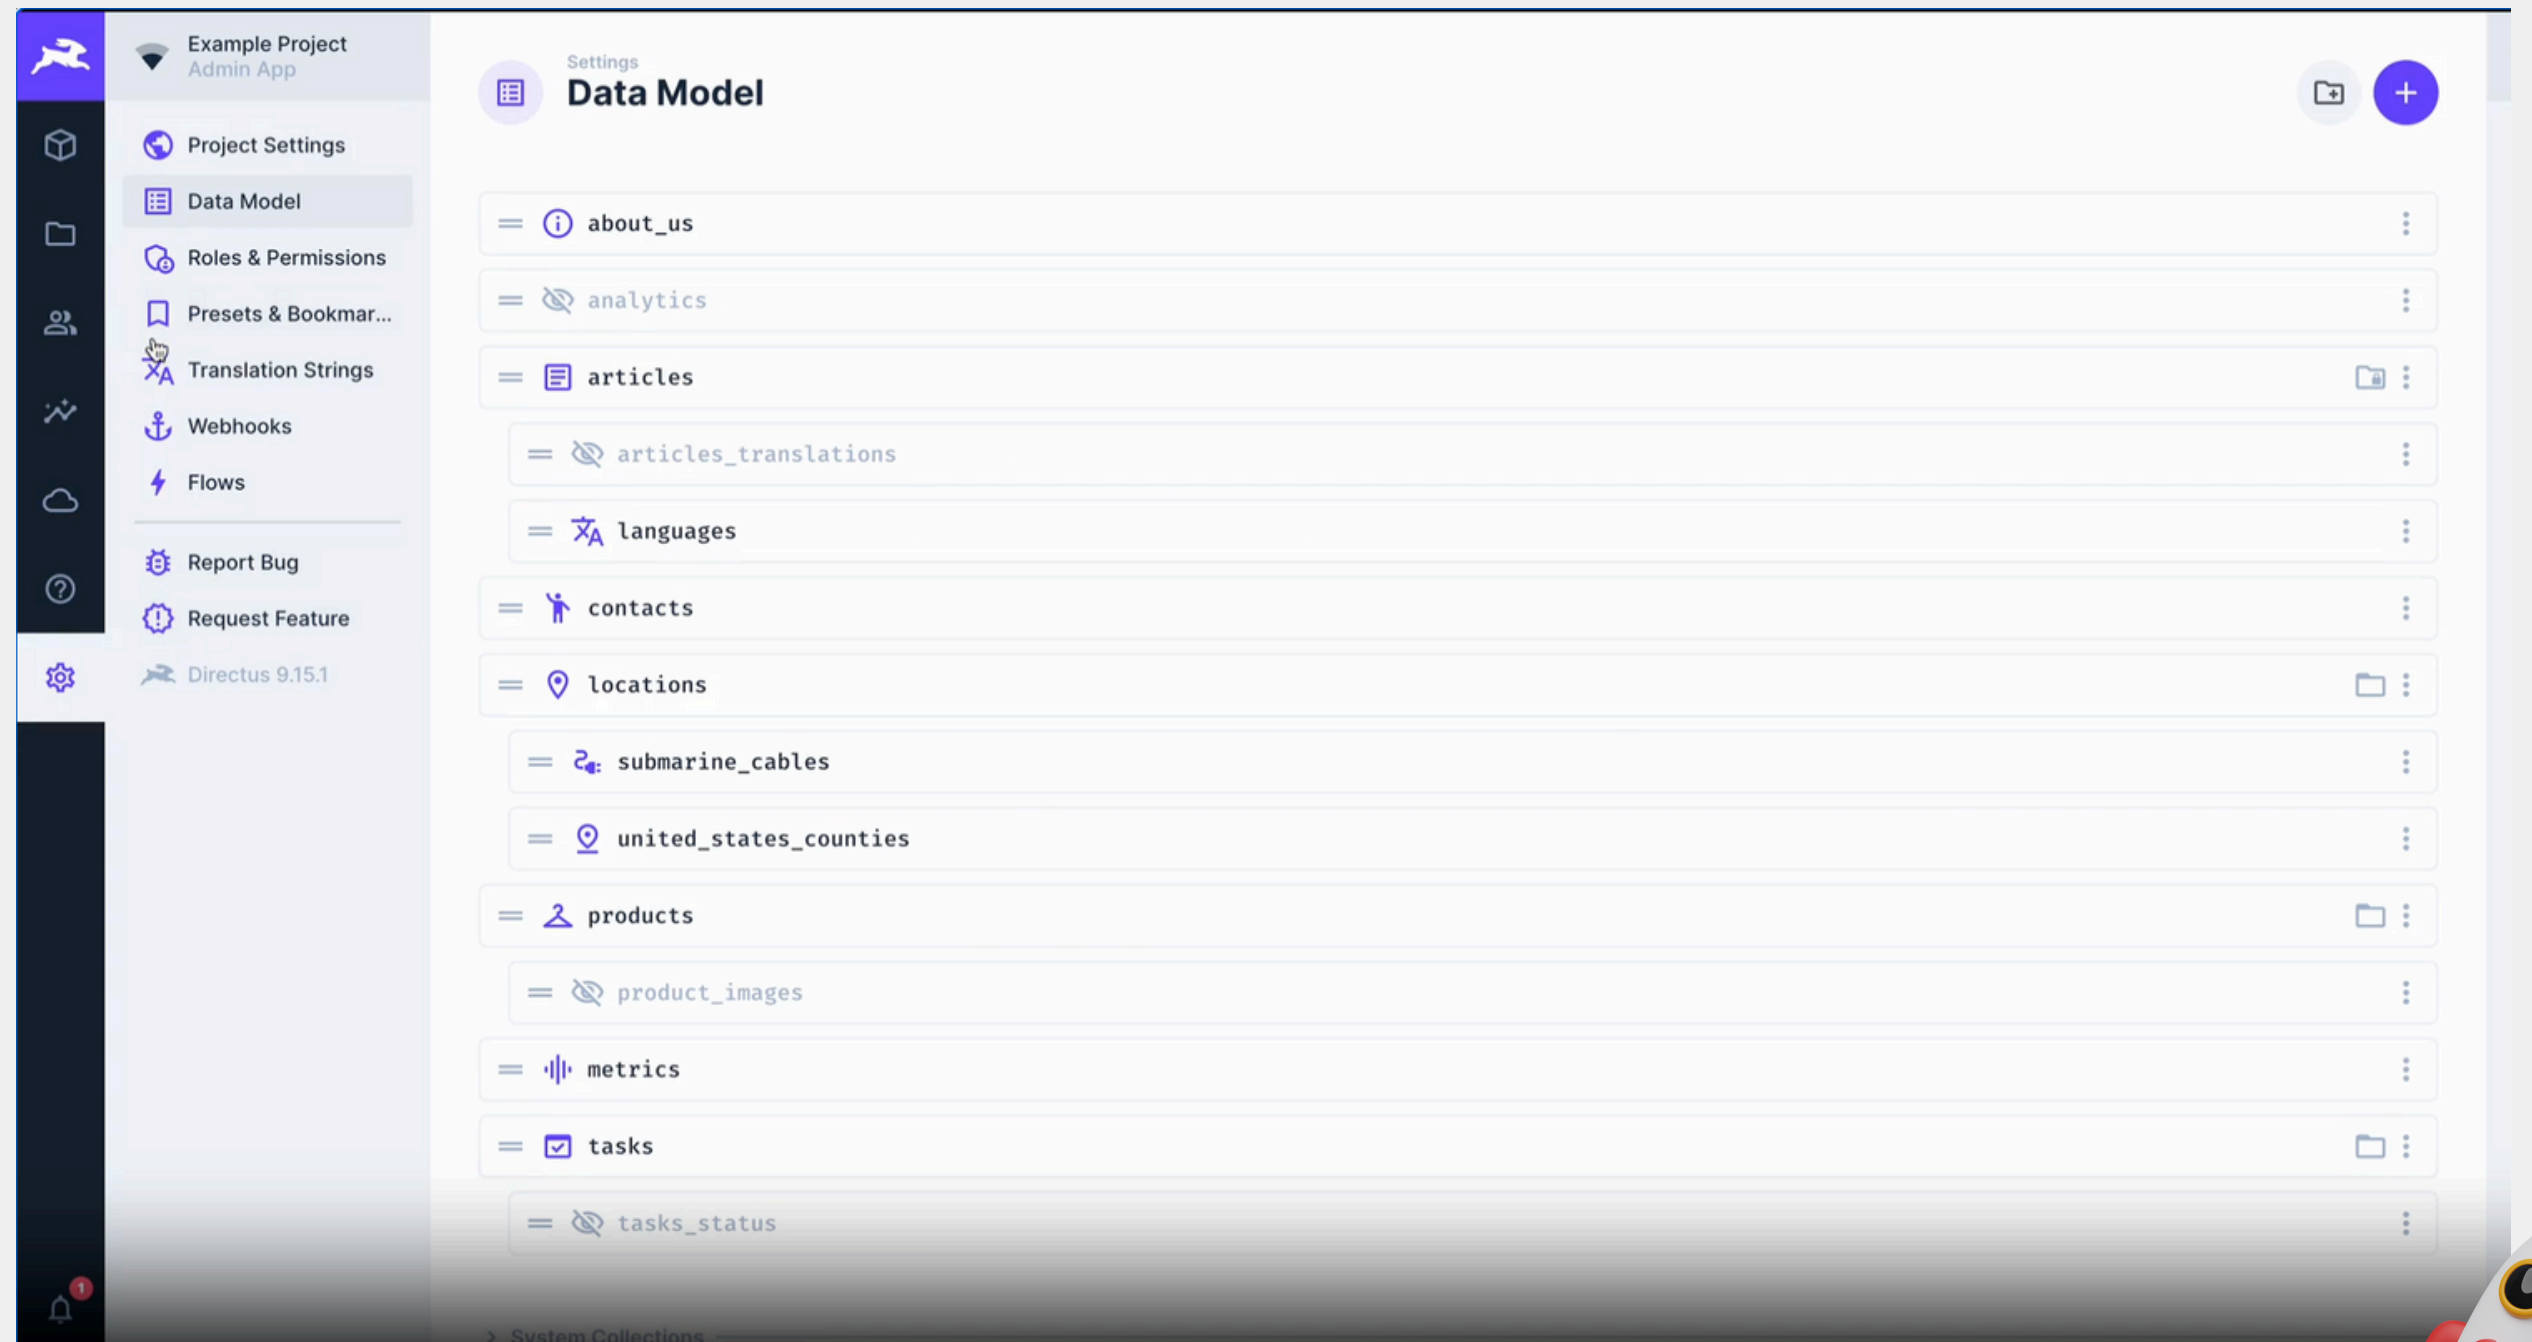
Example Project
Admin App

Project Settings
Data Model
Roles & Permissions
Presets & Bookmar...
Translation Strings
Webhooks
Flows

Report Bug
Request Feature
Directus 9.15.1

Settings
Data Model

about_us
analytics
articles
articles_translations
languages
contacts
locations
submarine_cables
united_states_counties
products
product_images
metrics
tasks
tasks_status

System Collections

1